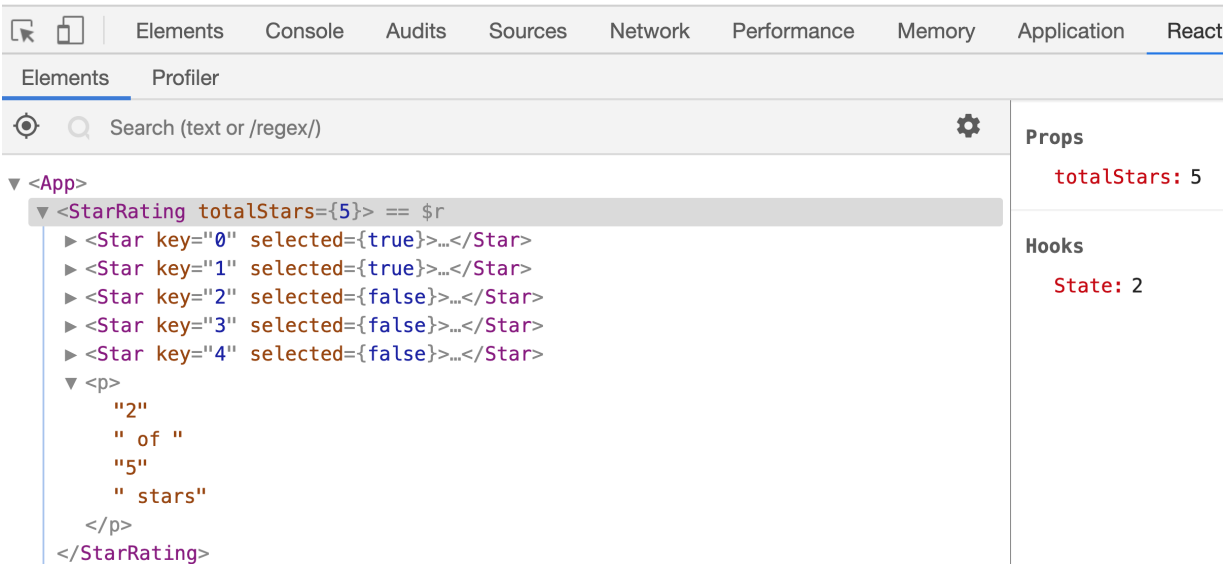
Elements Console Audits Sources Network Performance Memory Application React

Elements Profiler

Search (text or /regex/)

▼ <App>
▼ <StarRating totalStars={5}> == $r
▶ <Star key="0" selected={true}>…</Star>
▶ <Star key="1" selected={true}>…</Star>
▶ <Star key="2" selected={false}>…</Star>
▶ <Star key="3" selected={false}>…</Star>
▶ <Star key="4" selected={false}>…</Star>
▼ <p>
"2"
" of "
"5"
" stars"
</p>
</StarRating>

Props
totalStars: 5

Hooks
State: 2